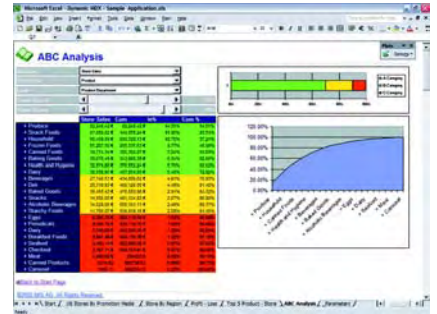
Microsoft Excel - Dynamic HDX - Sample Application.xls

ABC Analysis

Store Sales
Product
Product Department

A-Category
B-Category
C-Category

| | Store Sales | Cum | in% | Cum % |
|---|---|---|---|---|
| Produce | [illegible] | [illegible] | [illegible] | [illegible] |
| Snack Foods | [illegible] | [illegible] | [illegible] | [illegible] |
| Household | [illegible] | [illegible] | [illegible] | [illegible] |
| Frozen Foods | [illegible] | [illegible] | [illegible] | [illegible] |
| Canned Foods | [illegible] | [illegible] | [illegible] | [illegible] |
| Baking Goods | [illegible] | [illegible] | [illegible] | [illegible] |
| Health and Hygiene | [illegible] | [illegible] | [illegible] | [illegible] |
| Dairy | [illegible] | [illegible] | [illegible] | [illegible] |
| Beverages | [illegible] | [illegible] | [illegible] | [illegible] |
| Deli | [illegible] | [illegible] | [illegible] | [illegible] |
| Baked Goods | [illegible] | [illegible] | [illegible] | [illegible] |
| Snacks | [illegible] | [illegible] | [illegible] | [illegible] |
| Alcoholic Beverages | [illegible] | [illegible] | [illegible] | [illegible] |
| Starchy Foods | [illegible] | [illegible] | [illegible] | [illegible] |
| Eggs | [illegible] | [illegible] | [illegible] | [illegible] |
| Periodicals | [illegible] | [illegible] | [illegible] | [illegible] |
| Dairy | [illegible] | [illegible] | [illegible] | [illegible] |
| Breakfast Foods | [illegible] | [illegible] | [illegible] | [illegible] |
| Seafood | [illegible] | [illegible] | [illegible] | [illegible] |
| Checkout | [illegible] | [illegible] | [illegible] | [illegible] |
| Meat | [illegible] | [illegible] | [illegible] | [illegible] |
| Canned Products | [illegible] | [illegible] | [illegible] | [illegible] |
| Carousel | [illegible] | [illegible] | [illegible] | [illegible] |

120.00%
100.00%
80.00%
60.00%
40.00%
20.00%
0.00%

Produce
Frozen Foods
Canned Foods
Health and Hygiene
Beverages
Baked Goods
Alcoholic Beverages
Eggs
Dairy
Seafood
Meat
Carousel

Back to Start Page
©2005 MIS AG. All Rights Reserved.

Start / Stores By Promotion Media / Store By Region / PoP / Loss / Top 3 Product - Store / ABC Analysis / Parameters /
Ready